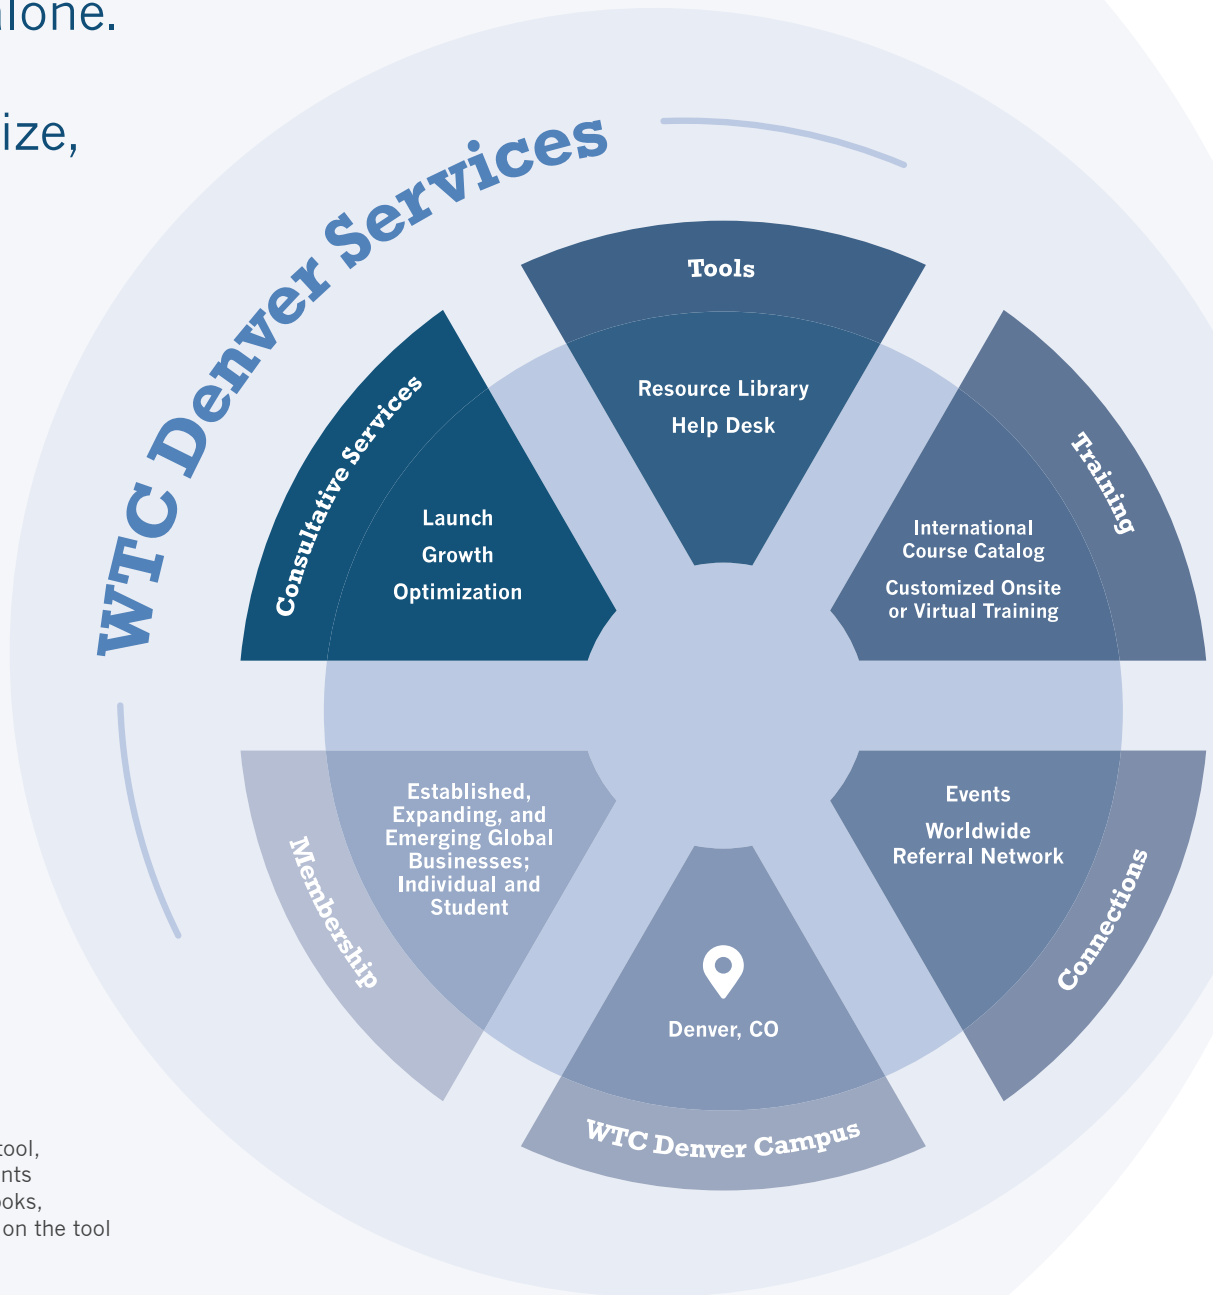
lone.

ize,

WTC Denver Services

Tools

Resource Library
Help Desk

Consultative Services

Launch
Growth
Optimization

Training

International Course Catalog
Customized Onsite or Virtual Training

Membership

Established, Expanding, and Emerging Global Businesses; Individual and Student

Denver, CO

WTC Denver Campus

Events
Worldwide Referral Network

Connections

tool,
nts
oks,
on the tool